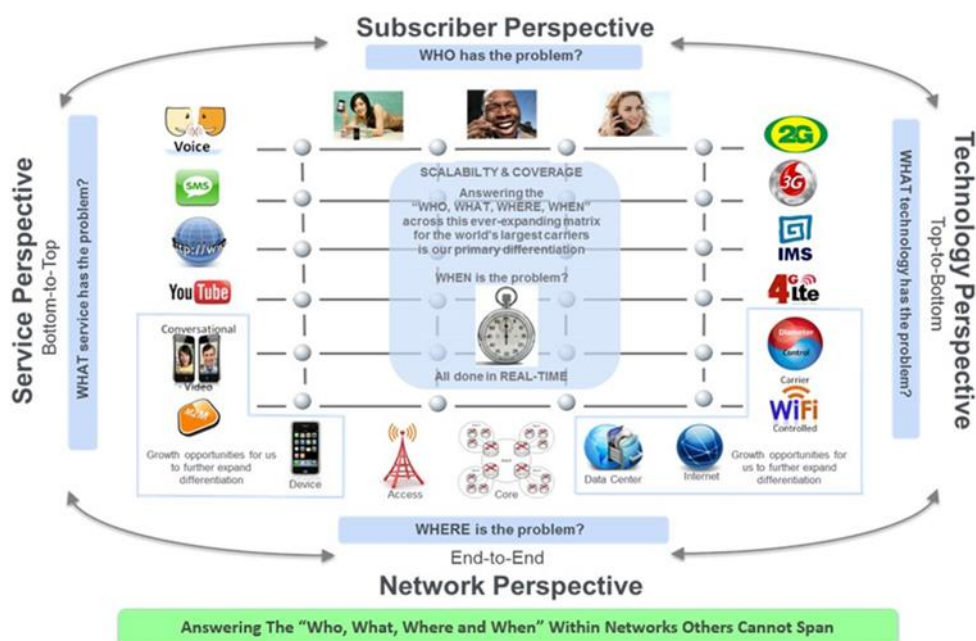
Subscriber Perspective

WHO has the problem?

Service Perspective

Bottom-to-Top

WHAT service has the problem?

Voice

SMS

http://ww

YouTube

Conversational

Video

M2M

Growth opportunities for us to further expand differentiation

Device

SCALABILTY & COVERAGE

Answering the "WHO, WHAT, WHERE, WHEN" across this ever-expanding matrix for the world's largest carriers is our primary differentiation

WHEN is the problem?

All done in REAL-TIME

Access

Core

Data Center

Internet

Technology Perspective

Top-to-Bottom

WHAT technology has the problem?

2G

3G

IMS

4G lte

Diameter Control

Carrier

WiFi

Controlled

Growth opportunities for us to further expand differentiation

WHERE is the problem?

End-to-End

Network Perspective

Answering The "Who, What, Where and When" Within Networks Others Cannot Span